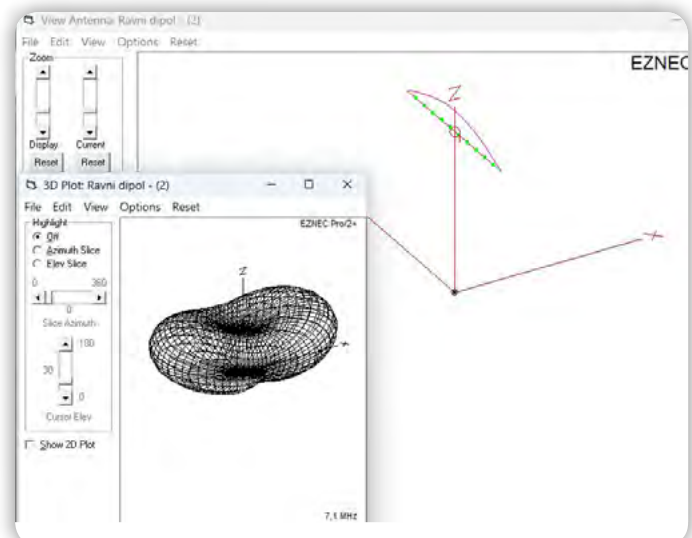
View Antenna: Ravni dipol - (2)

File Edit View Options Reset

Zoom

Display Current

Reset Reset

EZNEC

Z

X

3D Plot: Ravni dipol - (2)

File Edit View Options Reset

Highlight

Off

Azimuth Slice

Elev Slice

0 360

0

Slice Azimuth

180

30

0

Cursor Elev

Show 2D Plot

EZNEC Pro/2+

Z

X

7,1 MHz